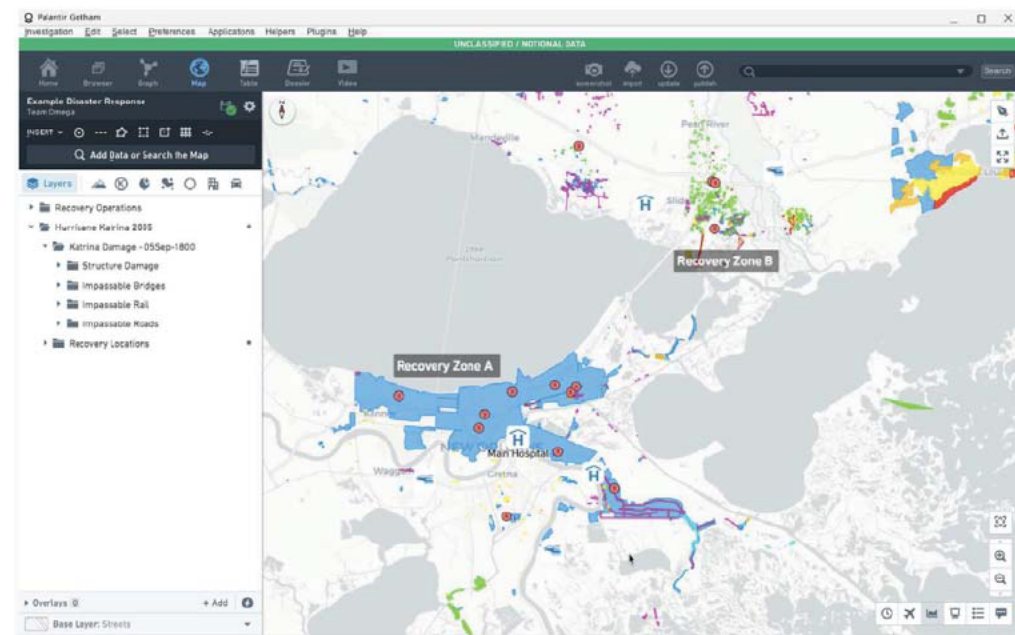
Palantir Gotham

Investigation Edit Select Preferences Applications Helpers Plugins Help

UNCLASSIFIED / NOTIONAL DATA

Home Browser Graph Map Table Dossier Video

screenshot import update publish

Search

Example Disaster Response
Team Omega

INSERT

Add Data or Search the Map

Layers

Recovery Operations
Hurricane Katrina 2005
Katrina Damage - 05Sep-1800
Structure Damage
Impassable Bridges
Impassable Rail
Impassable Roads
Recovery Locations

Overlays 0
+ Add
Base Layer: Streets

Mandeville
Pearl River
Slidell
Lake Pontchartrain
Recovery Zone B
Recovery Zone A
Kenner
New Orleans
Main Hospital
Waggaman
Gretna